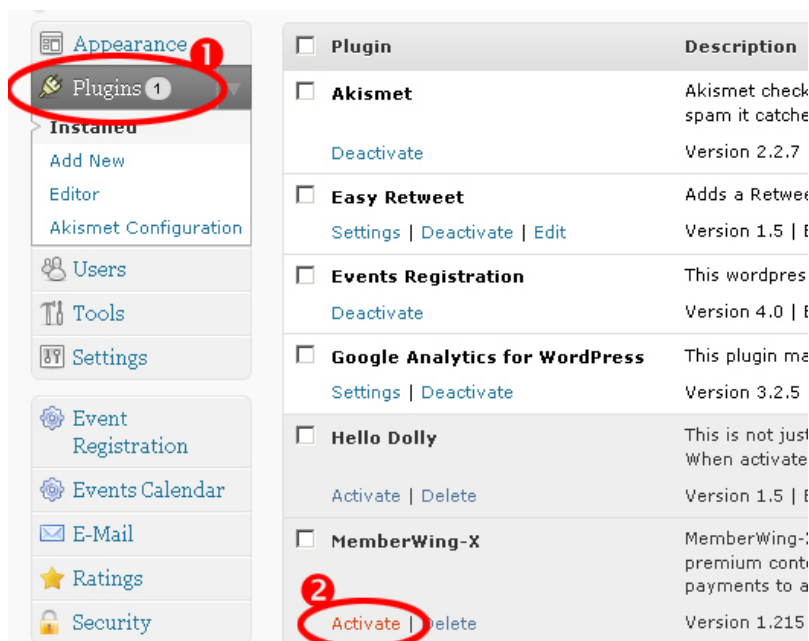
Appearance
1
Plugins 1
Installed
Add New
Editor
Akismet Configuration
Users
Tools
Settings
Event Registration
Events Calendar
E-Mail
Ratings
Security

| Plugin | Description |
|---|---|
| Akismet | Akismet check spam it catche |
| Deactivate | Version 2.2.7 |
| Easy Retweet | Adds a Retwee |
| Settings \| Deactivate \| Edit | Version 1.5 \| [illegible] |
| Events Registration | This wordpres |
| Deactivate | Version 4.0 \| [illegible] |
| Google Analytics for WordPress | This plugin ma |
| Settings \| Deactivate | Version 3.2.5 |
| Hello Dolly | This is not just When activate |
| Activate \| Delete | Version 1.5 \| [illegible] |
| MemberWing-X | MemberWing-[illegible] premium conte payments to a |
| Activate \| Delete | Version 1.215 |

2